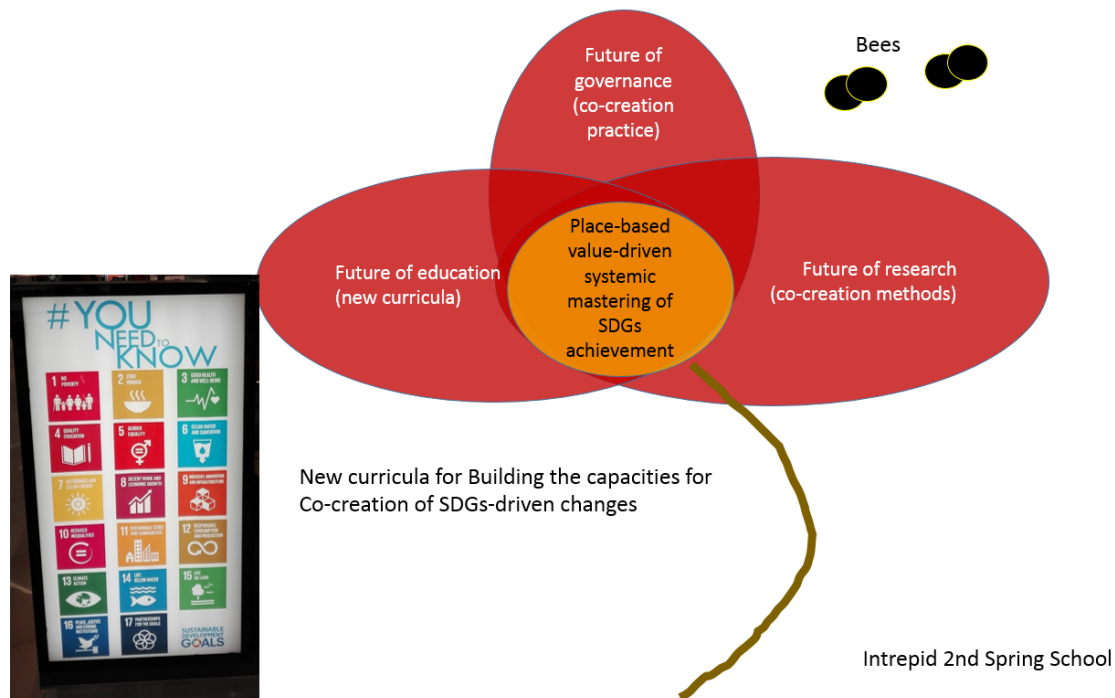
#YOU NEED TO KNOW

1 NO POVERTY
2 ZERO HUNGER
3 GOOD HEALTH AND WELL-BEING
4 QUALITY EDUCATION
5 GENDER EQUALITY
6 CLEAN WATER AND SANITATION
7 AFFORDABLE AND CLEAN ENERGY
8 DECENT WORK AND ECONOMIC GROWTH
9 INDUSTRY, INNOVATION AND INFRASTRUCTURE
10 REDUCED INEQUALITIES
11 SUSTAINABLE CITIES AND COMMUNITIES
12 RESPONSIBLE CONSUMPTION AND PRODUCTION
13 CLIMATE ACTION
14 LIFE BELOW WATER
15 LIFE ON LAND
16 PEACE, JUSTICE AND STRONG INSTITUTIONS
17 PARTNERSHIPS FOR THE GOALS
SUSTAINABLE DEVELOPMENT GOALS

Future of governance (co-creation practice)

Bees

Future of education (new curricula)

Place-based value-driven systemic mastering of SDGs achievement

Future of research (co-creation methods)

New curricula for Building the capacities for Co-creation of SDGs-driven changes

Intrepid 2nd Spring School